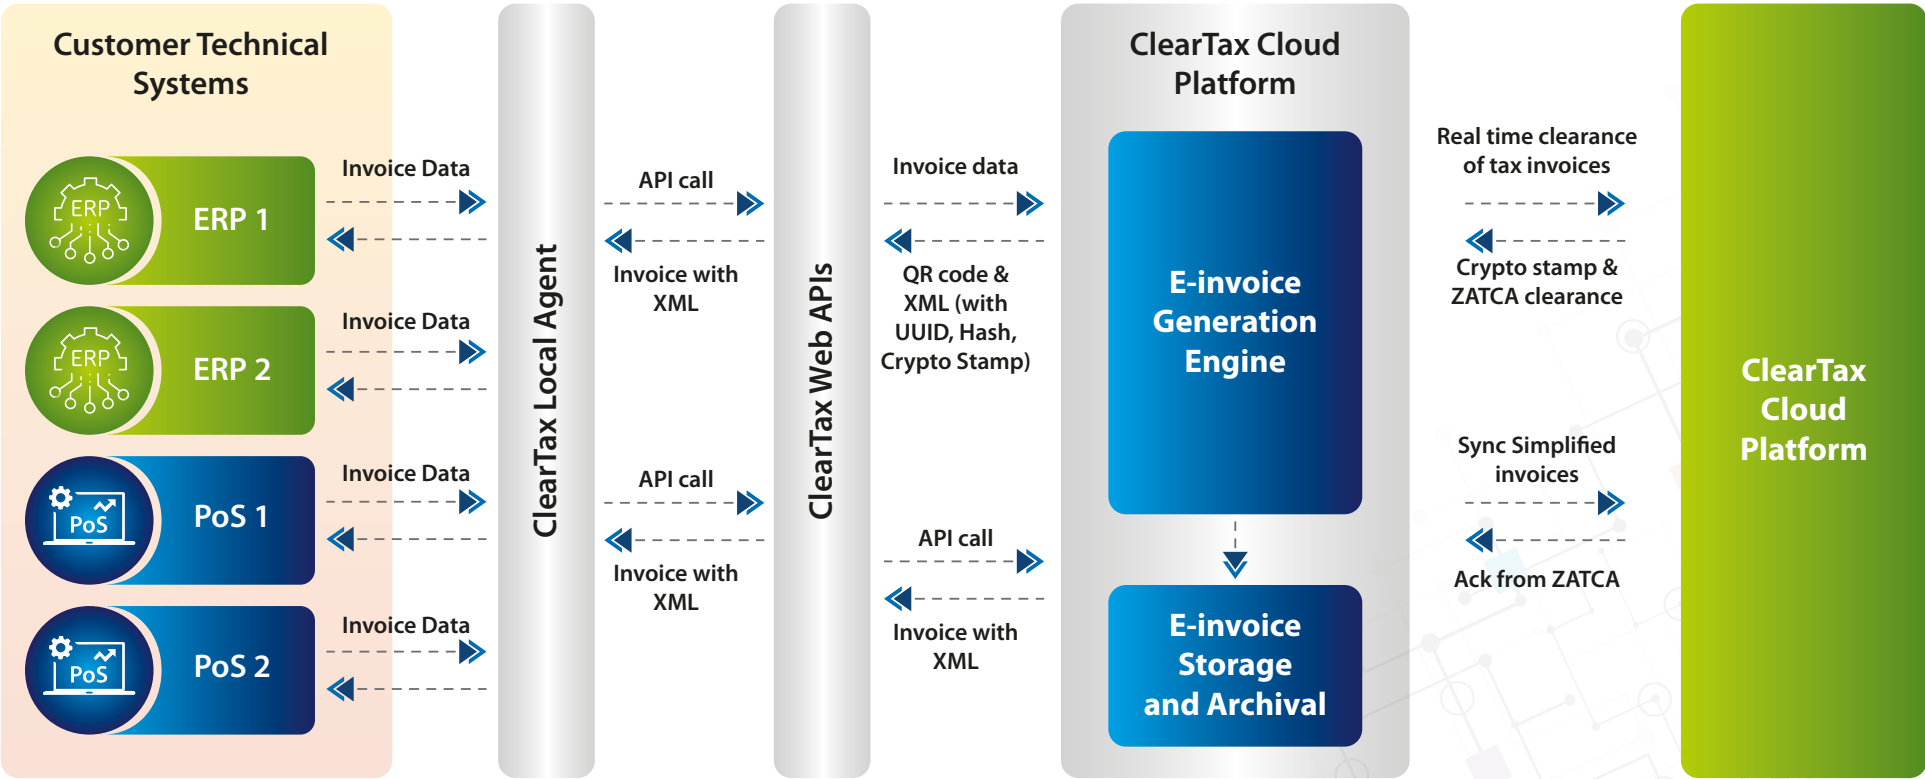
Customer Technical Systems

ERP

ERP 1

Invoice Data

ERP

ERP 2

Invoice Data

PoS

PoS 1

Invoice Data

PoS

PoS 2

Invoice Data

ClearTax Local Agent

API call

Invoice with XML

API call

Invoice with XML

ClearTax Web APIs

Invoice data

QR code & XML (with UUID, Hash, Crypto Stamp)

API call

Invoice with XML

ClearTax Cloud Platform

E-invoice Generation Engine

E-invoice Storage and Archival

Real time clearance of tax invoices

Crypto stamp & ZATCA clearance

Sync Simplified invoices

Ack from ZATCA

ClearTax Cloud Platform